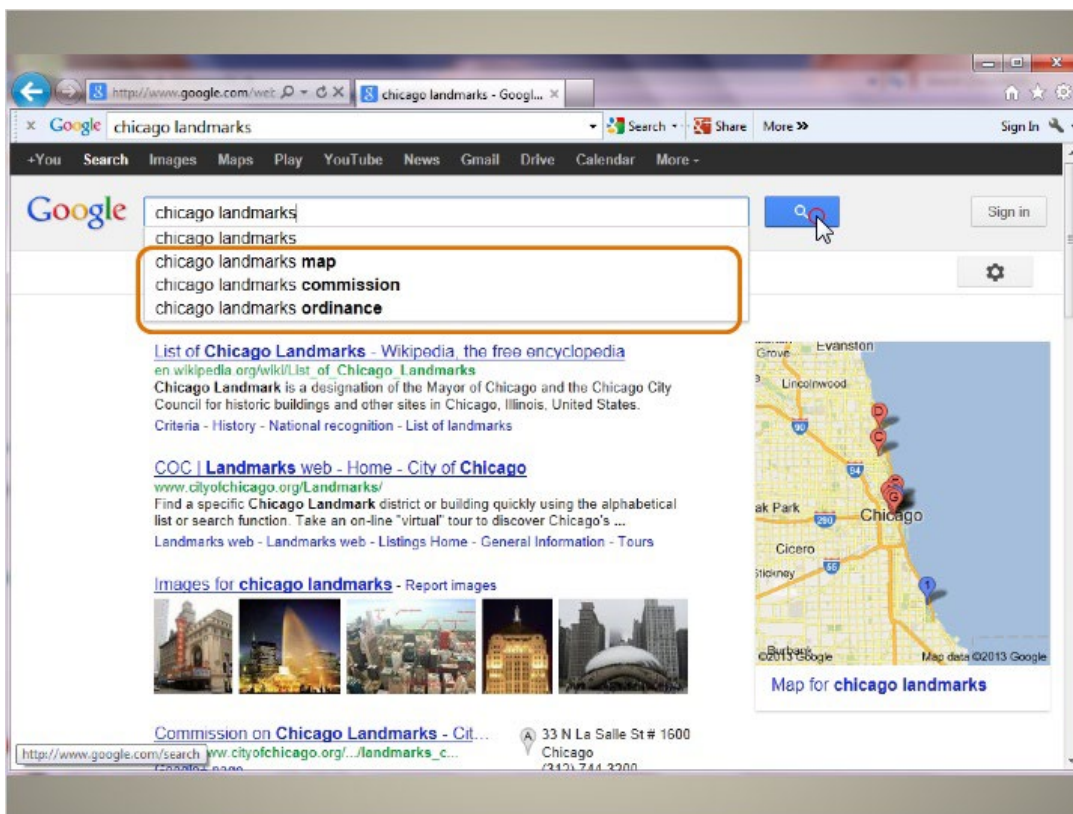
http://www.google.com/web chicago landmarks - Googl... ×

× Google chicago landmarks Search Share More » Sign In

+You Search Images Maps Play YouTube News Gmail Drive Calendar More -

Google chicago landmarks Sign in

chicago landmarks
chicago landmarks **map**
chicago landmarks **commission**
chicago landmarks **ordinance**

List of Chicago Landmarks - Wikipedia, the free encyclopedia
en.wikipedia.org/wiki/List_of_Chicago_Landmarks
**Chicago Landmark** is a designation of the Mayor of Chicago and the Chicago City Council for historic buildings and other sites in Chicago, Illinois, United States.
Criteria - History - National recognition - List of landmarks

COC | Landmarks web - Home - City of Chicago
www.cityofchicago.org/Landmarks/
Find a specific **Chicago Landmark** district or building quickly using the alphabetical list or search function. Take an on-line "virtual" tour to discover Chicago's ...
Landmarks web - Landmarks web - Listings Home - General Information - Tours

Images for chicago landmarks - Report images

Commission on Chicago Landmarks - Cit...
http://www.google.com/search ww.cityofchicago.org/.../landmarks_c...
Google+ page
33 N La Salle St # 1600 Chicago
(312) 744-3200

Grove Evanston
Lincolnwood
ak Park
Chicago
Cicero
Stickney
Burbank
©2013 Google Map data ©2013 Google
Map for chicago landmarks